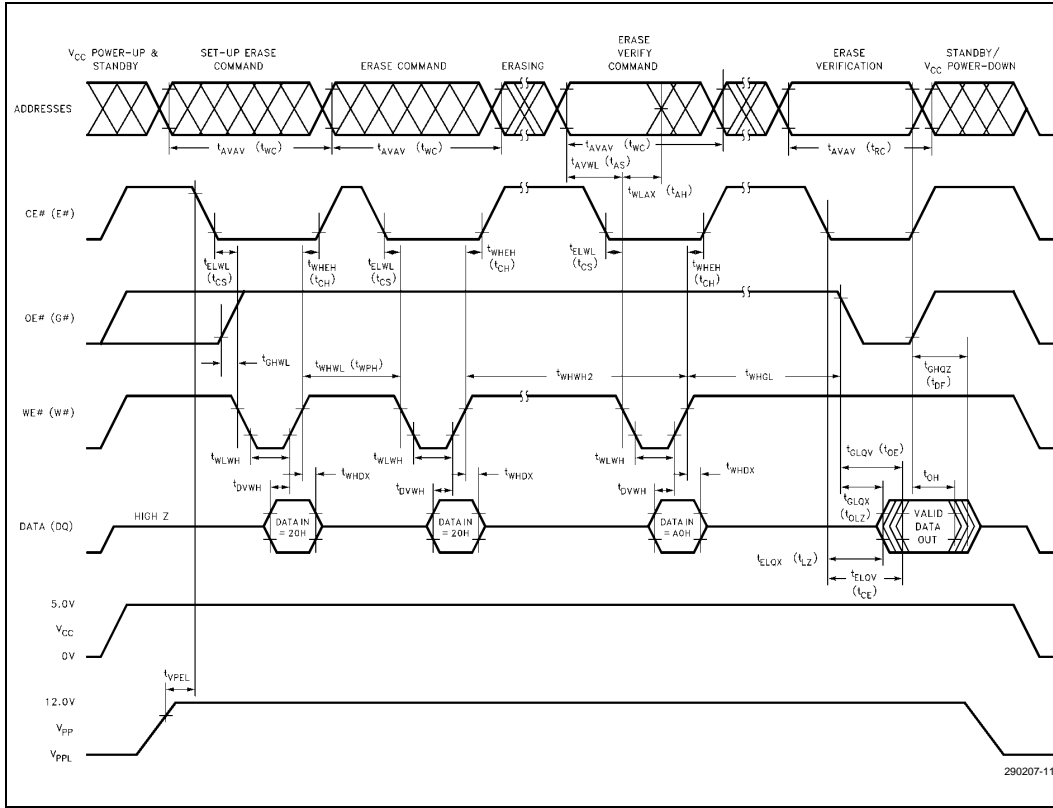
$V_{CC}$ POWER-UP & STANDBY

SET-UP ERASE COMMAND

ERASE COMMAND

ERASING

ERASE VERIFY COMMAND

ERASE VERIFICATION

STANDBY/ $V_{CC}$ POWER-DOWN

ADDRESSES

$t_{AVAV}$ ($t_{WC}$)

$t_{AVAV}$ ($t_{WC}$)

$t_{AVAV}$ ($t_{WC}$)

$t_{AVWL}$ ($t_{AS}$)

$t_{WLAX}$ ($t_{AH}$)

$t_{AVAV}$ ($t_{RC}$)

CE# (E#)

$t_{ELWL}$ ($t_{CS}$)

$t_{WHEH}$ ($t_{CH}$)

$t_{ELWL}$ ($t_{CS}$)

$t_{WHEH}$ ($t_{CH}$)

$t_{ELWL}$ ($t_{CS}$)

$t_{WHEH}$ ($t_{CH}$)

OE# (G#)

$t_{GHWL}$

$t_{WHWL}$ ($t_{WPH}$)

$t_{WHWH2}$

$t_{WHGL}$

$t_{GHQZ}$ ($t_{DF}$)

WE# (W#)

$t_{WLWH}$

$t_{WLWH}$

$t_{WLWH}$

$t_{GLQV}$ ($t_{OE}$)

$t_{OH}$

$t_{DVWH}$

$t_{WHDX}$

$t_{DVWH}$

$t_{WHDX}$

$t_{DVWH}$

$t_{WHDX}$

$t_{GLQX}$ ($t_{OLZ}$)

DATA (DQ)

HIGH Z

DATA IN = 20H

DATA IN = 20H

DATA IN = A0H

VALID DATA OUT

$t_{ELQX}$ ($t_{LZ}$)

$t_{ELQV}$ ($t_{CE}$)

5.0V

$V_{CC}$

0V

$t_{VPEL}$

12.0V

$V_{PP}$

$V_{PPL}$

290207-11